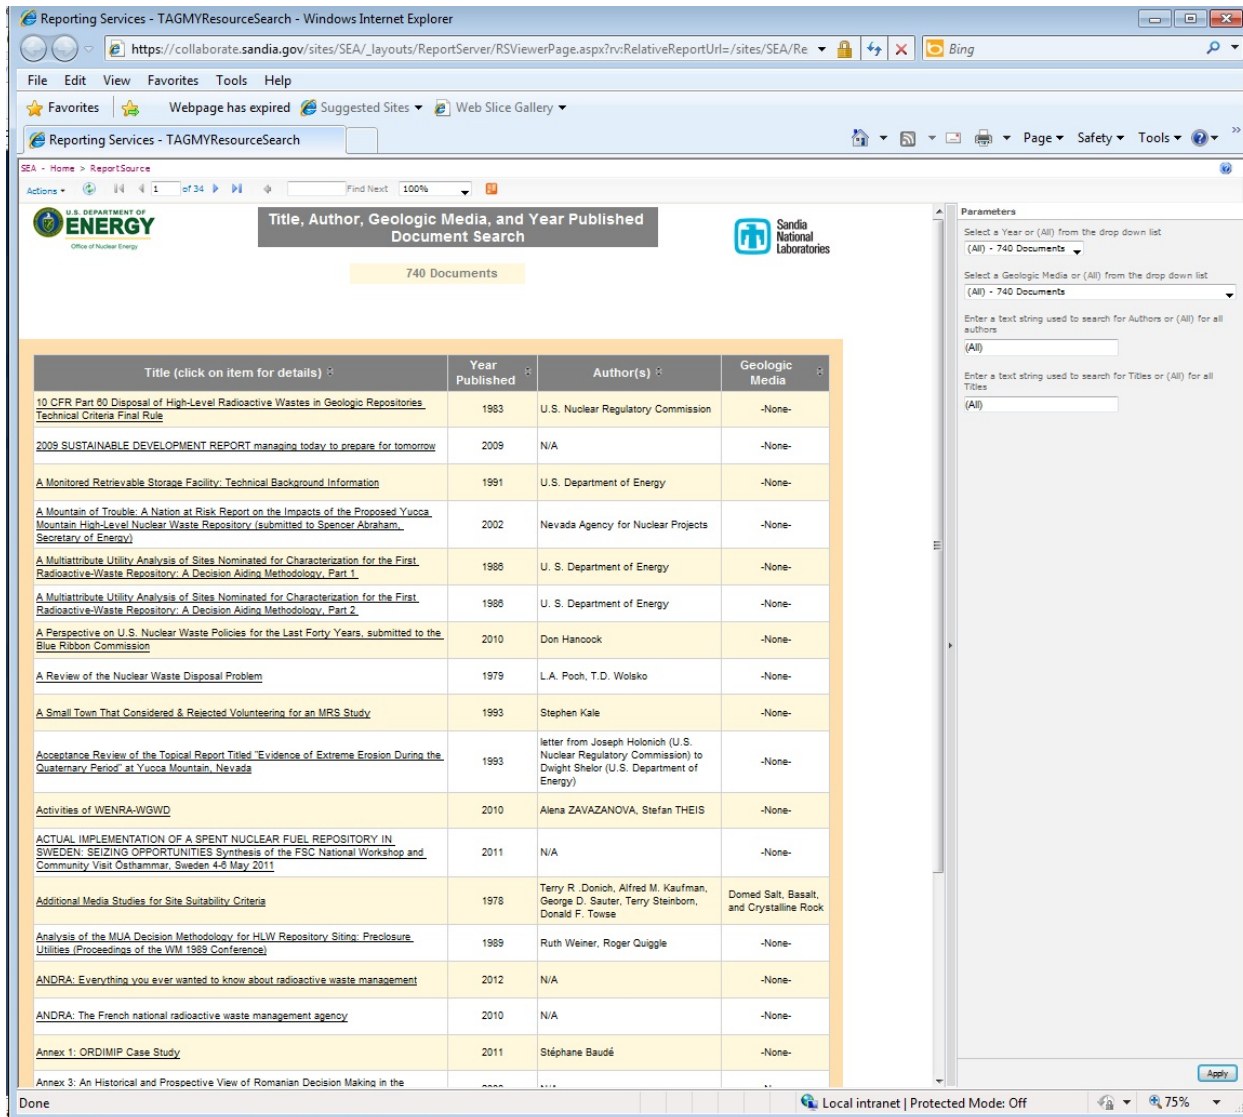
Reporting Services - TAGMYResourceSearch - Windows Internet Explorer

https://collaborate.sandia.gov/sites/SEA/_layouts/ReportServer/RSViewerPage.aspx?rv:RelativeReportUrl=/sites/SEA/Re

Bing

File Edit View Favorites Tools Help

Favorites Webpage has expired Suggested Sites Web Slice Gallery

Reporting Services - TAGMYResourceSearch

Page Safety Tools

SEA > Home > ReportSource

Actions 1 of 34 Find Next 100%

U.S. DEPARTMENT OF ENERGY
Office of Nuclear Energy

Title, Author, Geologic Media, and Year Published Document Search

Sandia National Laboratories

740 Documents

| Title (click on item for details) | Year Published | Author(s) | Geologic Media |
|---|---|---|---|
| 10 CFR Part 60 Disposal of High-Level Radioactive Wastes in Geologic Repositories Technical Criteria Final Rule | 1983 | U.S. Nuclear Regulatory Commission | -None- |
| 2009 SUSTAINABLE DEVELOPMENT REPORT managing today to prepare for tomorrow | 2009 | N/A | -None- |
| A Monitored Retrievable Storage Facility: Technical Background Information | 1991 | U.S. Department of Energy | -None- |
| A Mountain of Trouble: A Nation at Risk Report on the Impacts of the Proposed Yucca Mountain High-Level Nuclear Waste Repository (submitted to Spencer Abraham, Secretary of Energy) | 2002 | Nevada Agency for Nuclear Projects | -None- |
| A Multiattribute Utility Analysis of Sites Nominated for Characterization for the First Radioactive-Waste Repository: A Decision Aiding Methodology, Part 1 | 1986 | U. S. Department of Energy | -None- |
| A Multiattribute Utility Analysis of Sites Nominated for Characterization for the First Radioactive-Waste Repository: A Decision Aiding Methodology, Part 2 | 1986 | U. S. Department of Energy | -None- |
| A Perspective on U.S. Nuclear Waste Policies for the Last Forty Years, submitted to the Blue Ribbon Commission | 2010 | Don Hancock | -None- |
| A Review of the Nuclear Waste Disposal Problem | 1979 | L.A. Poch, T.D. Wolsko | -None- |
| A Small Town That Considered & Rejected Volunteering for an MRS Study | 1993 | Stephen Kale | -None- |
| Acceptance Review of the Topical Report Titled "Evidence of Extreme Erosion During the Quaternary Period" at Yucca Mountain, Nevada | 1993 | letter from Joseph Holonich (U.S. Nuclear Regulatory Commission) to Dwight Shelor (U.S. Department of Energy) | -None- |
| Activities of WENRA-WGWD | 2010 | Alena ZAVAZANOVA, Stefan THEIS | -None- |
| ACTUAL IMPLEMENTATION OF A SPENT NUCLEAR FUEL REPOSITORY IN SWEDEN: SEIZING OPPORTUNITIES Synthesis of the FSC National Workshop and Community Visit Östhammar, Sweden 4-6 May 2011 | 2011 | N/A | -None- |
| Additional Media Studies for Site Suitability Criteria | 1978 | Terry R .Donich, Alfred M. Kaufman, George D. Sauter, Terry Steinborn, Donald F. Towse | Domed Salt, Basalt, and Crystalline Rock |
| Analysis of the MUA Decision Methodology for HLW Repository Siting: Preclosure Utilities (Proceedings of the WM 1989 Conference) | 1989 | Ruth Weiner, Roger Quiggle | -None- |
| ANDRA: Everything you ever wanted to know about radioactive waste management | 2012 | N/A | -None- |
| ANDRA: The French national radioactive waste management agency | 2010 | N/A | -None- |
| Annex 1: ORDIMIP Case Study | 2011 | Stéphane Baudé | -None- |
| Annex 3: An Historical and Prospective View of Romanian Decision Making in the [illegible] | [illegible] | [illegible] | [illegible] |

Parameters

Select a Year or (All) from the drop down list
(All) - 740 Documents

Select a Geologic Media or (All) from the drop down list
(All) - 740 Documents

Enter a text string used to search for Authors or (All) for all authors
(All)

Enter a text string used to search for Titles or (All) for all Titles
(All)

Apply

Done

Local intranet | Protected Mode: Off

75%